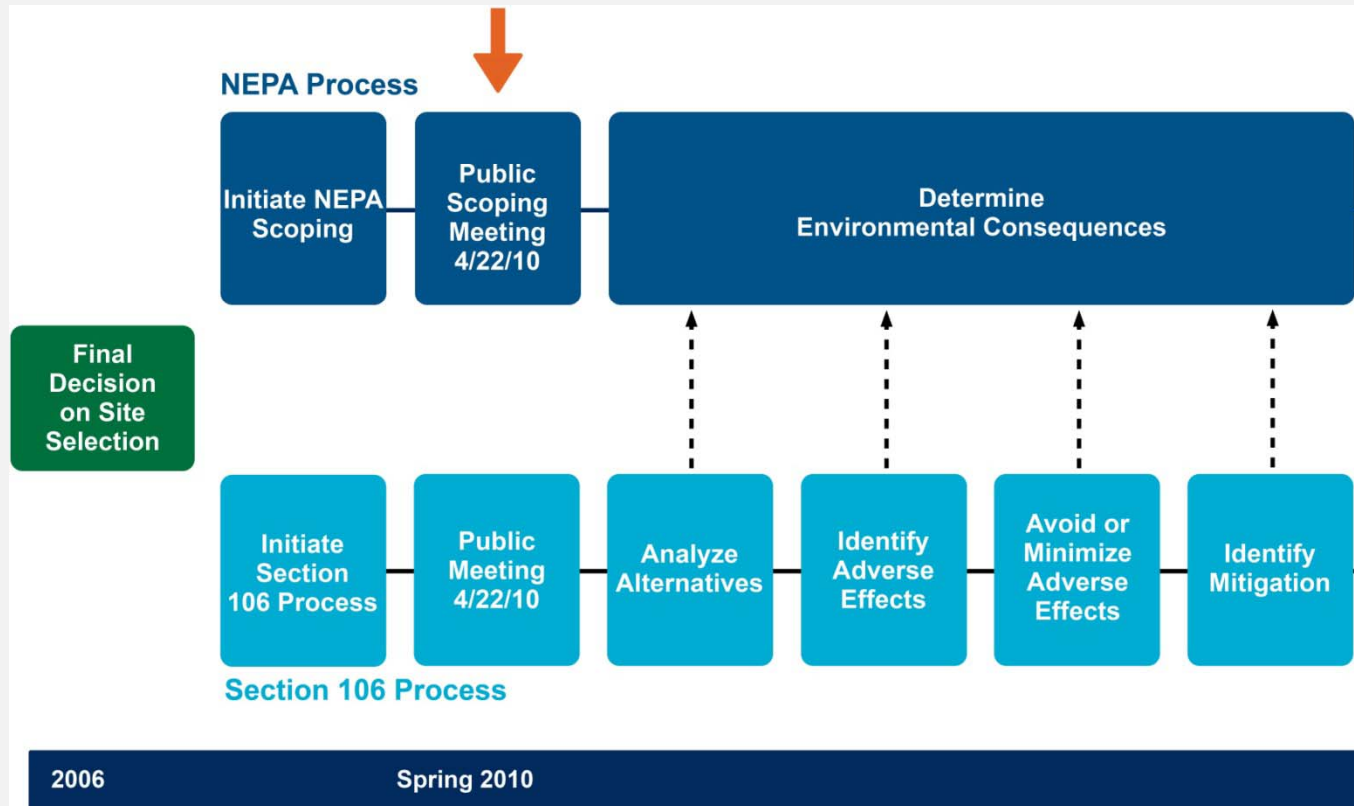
NEPA Process

Initiate NEPA Scoping

Public Scoping Meeting 4/22/10

Determine Environmental Consequences

Final Decision on Site Selection

Initiate Section 106 Process

Public Meeting 4/22/10

Analyze Alternatives

Identify Adverse Effects

Avoid or Minimize Adverse Effects

Identify Mitigation

Section 106 Process

2006

Spring 2010